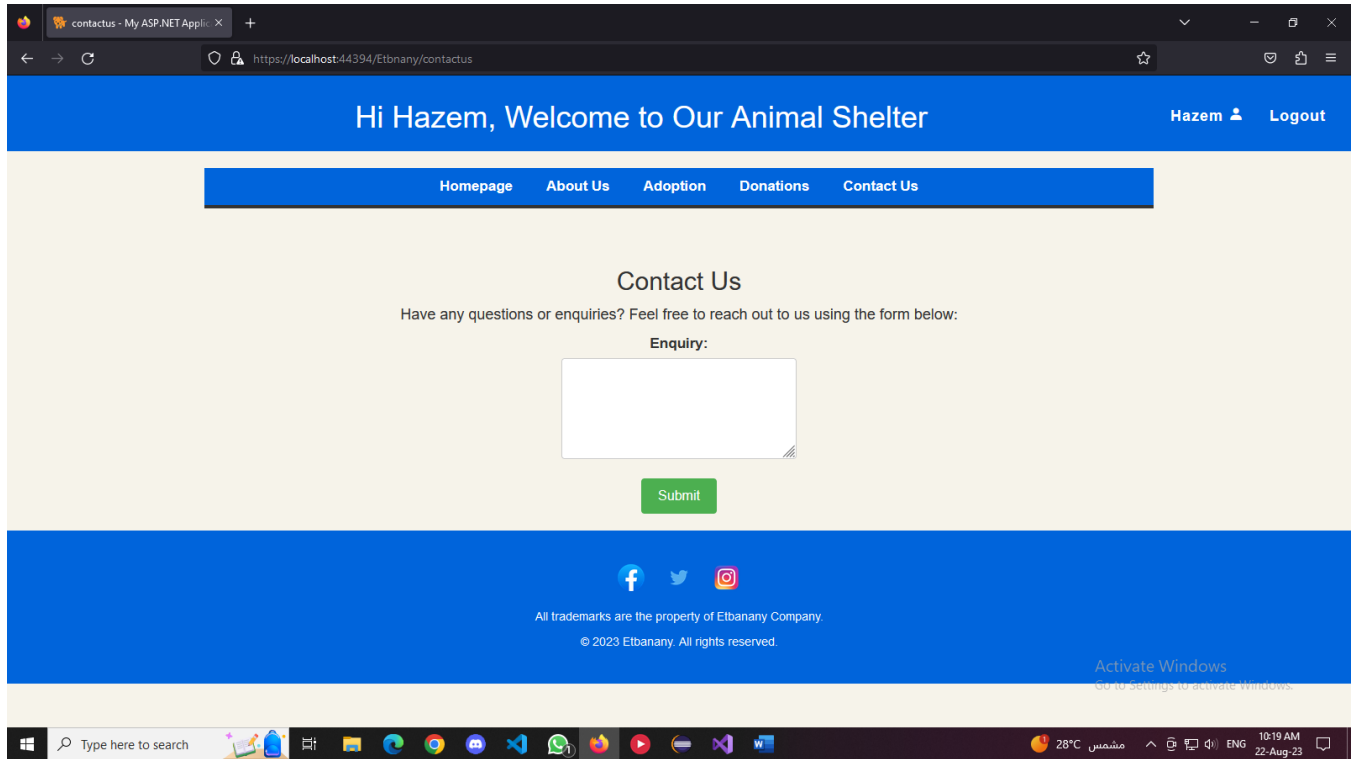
contactus - My ASP.NET Applic ×

https://localhost:44394/Etbnany/contactus

Hi Hazem, Welcome to Our Animal Shelter

Hazem Logout

Homepage About Us Adoption Donations Contact Us

Contact Us

Have any questions or enquiries? Feel free to reach out to us using the form below:

Enquiry:

Submit

All trademarks are the property of Etbanany Company.

© 2023 Etbanany. All rights reserved.

Activate Windows
Go to Settings to activate Windows.

Type here to search

28°C مشمس ENG 10:19 AM 22-Aug-23